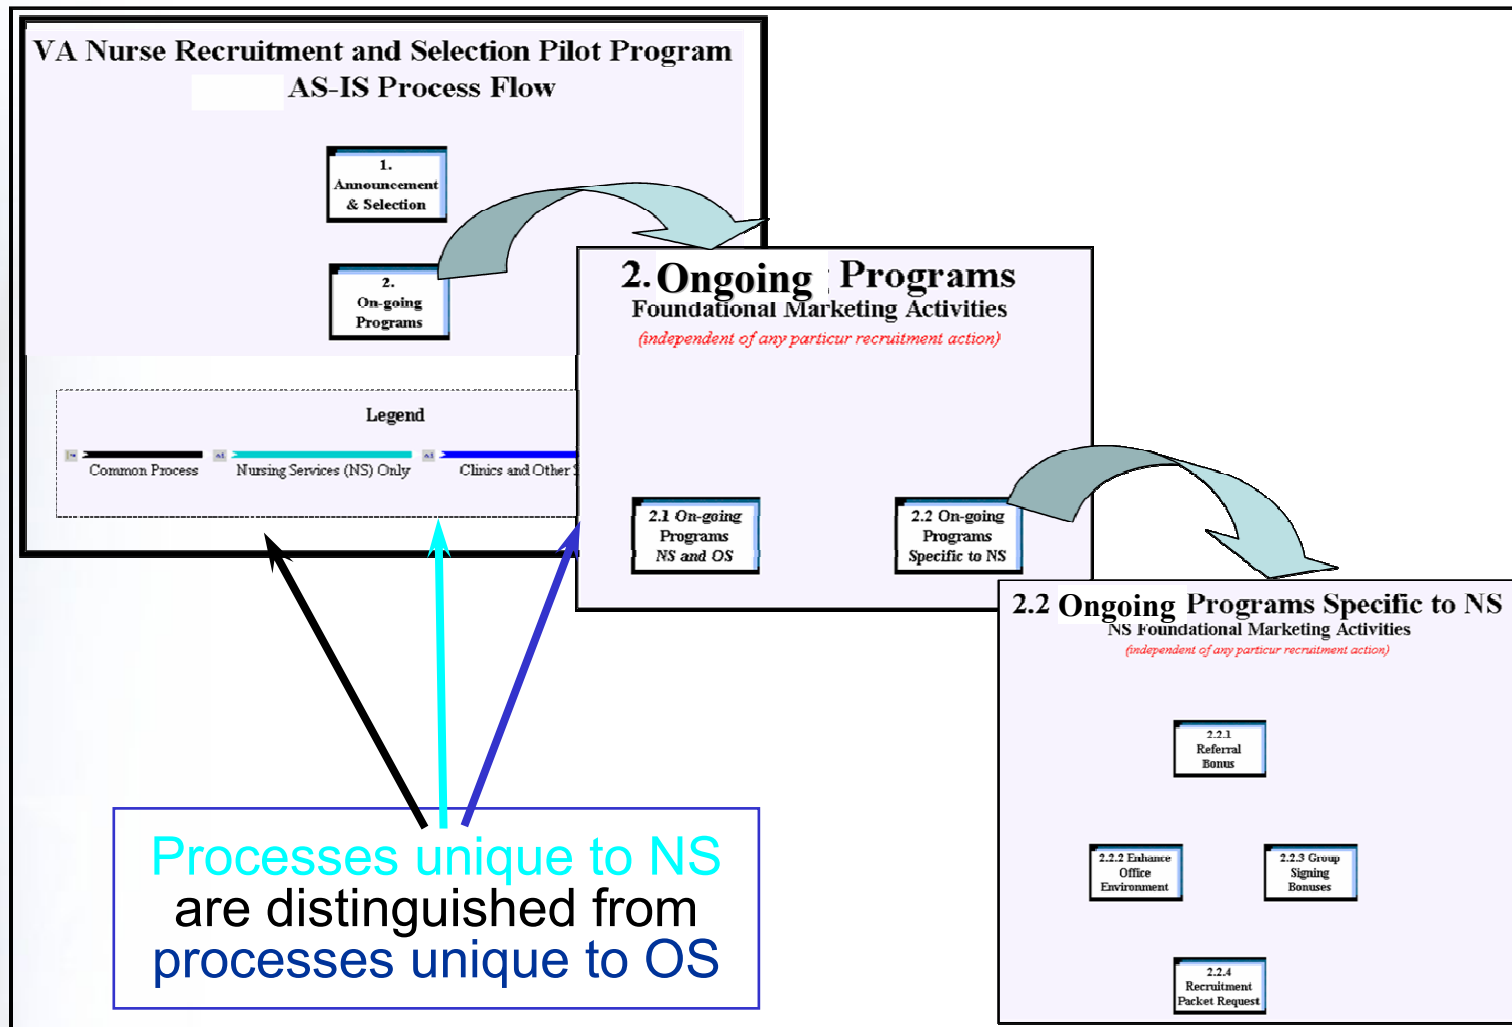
VA Nurse Recruitment and Selection Pilot Program
AS-IS Process Flow

1.
Announcement
& Selection

2.
On-going
Programs

Legend

Common Process

Nursing Services (NS) Only

Clinics and Other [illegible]

2. Ongoing Programs
Foundational Marketing Activities
(independent of any particur recruitment action)

2.1 On-going
Programs
NS and OS

2.2 On-going
Programs
Specific to NS

2.2 Ongoing Programs Specific to NS
NS Foundational Marketing Activities
(independent of any particur recruitment action)

2.2.1
Referral
Bonus

2.2.2 Enhance
Office
Environment

2.2.3 Group
Signing
Bonuses

2.2.4
Recruitment
Packet Request

Processes unique to NS
are distinguished from
processes unique to OS